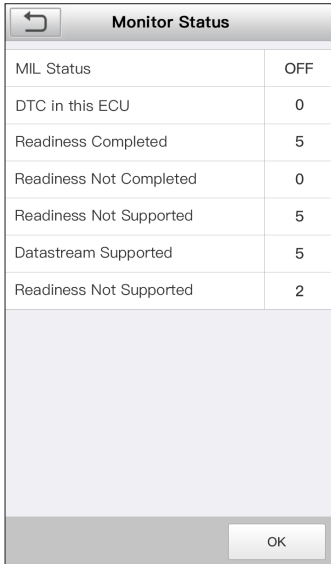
Monitor Status

| MIL Status | OFF |
|---|---|
| DTC in this ECU | 0 |
| Readiness Completed | 5 |
| Readiness Not Completed | 0 |
| Readiness Not Supported | 5 |
| Datastream Supported | 5 |
| Readiness Not Supported | 2 |

OK